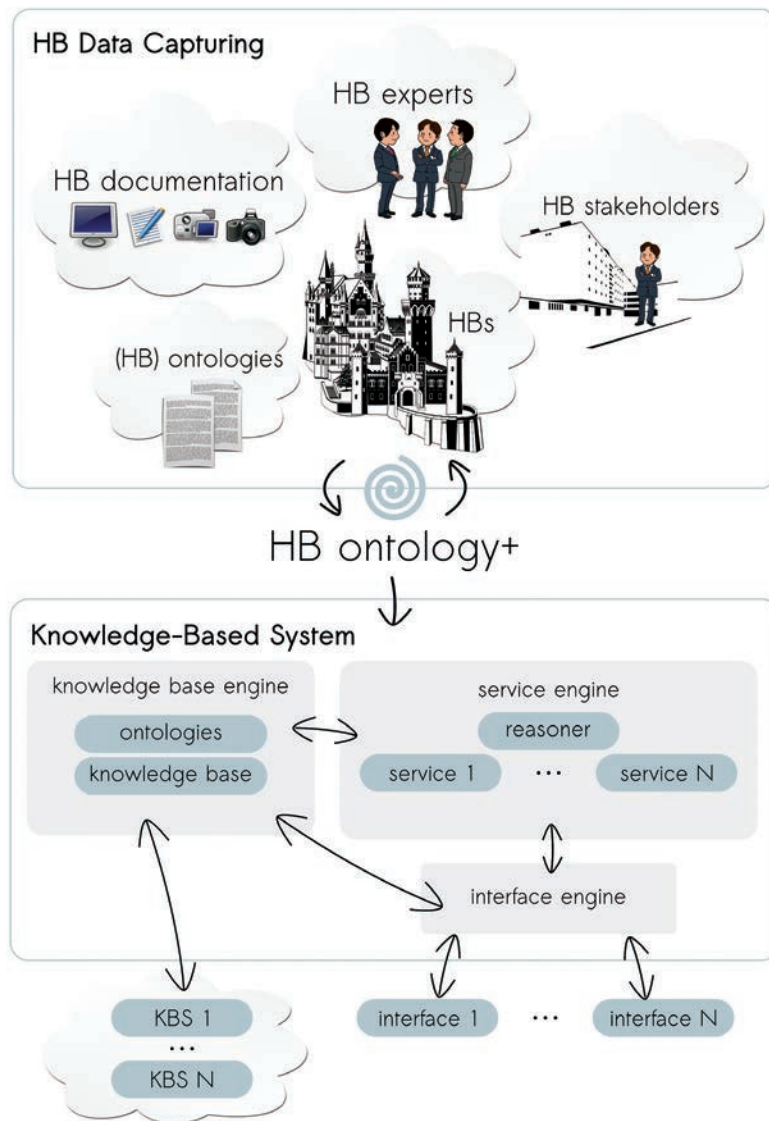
HB Data Capturing

HB experts

HB documentation

HB stakeholders

HBs

(HB) ontologies

HB ontology+

Knowledge-Based System

knowledge base engine

ontologies

knowledge base

service engine

reasoner

service 1

···

service N

interface engine

KBS 1

···

KBS N

interface 1

···

interface N